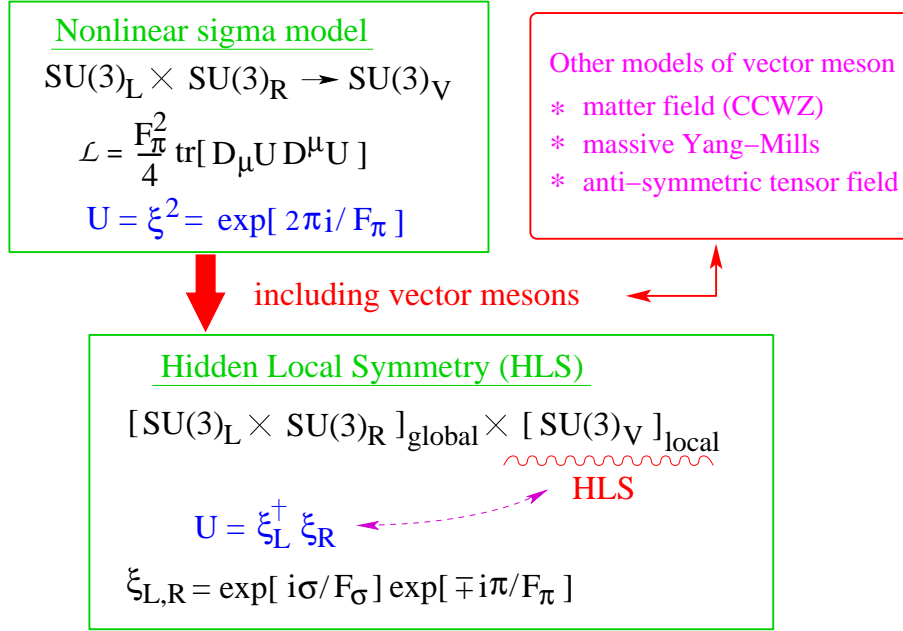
Nonlinear sigma model

$SU(3)_L \times SU(3)_R \rightarrow SU(3)_V$

$\mathcal{L} = \frac{F_\pi^2}{4} \mathrm{tr}[ D_\mu U D^\mu U ]$

$U = \xi^2 = \exp[ 2\pi i / F_\pi ]$

Other models of vector meson

* matter field (CCWZ)

* massive Yang–Mills

* anti–symmetric tensor field

including vector mesons

Hidden Local Symmetry (HLS)

$[ SU(3)_L \times SU(3)_R ]_{global} \times [ SU(3)_V ]_{local}$

HLS

$U = \xi_L^\dagger \xi_R$

$\xi_{L,R} = \exp[ i\sigma / F_\sigma ] \exp[ \mp i\pi / F_\pi ]$